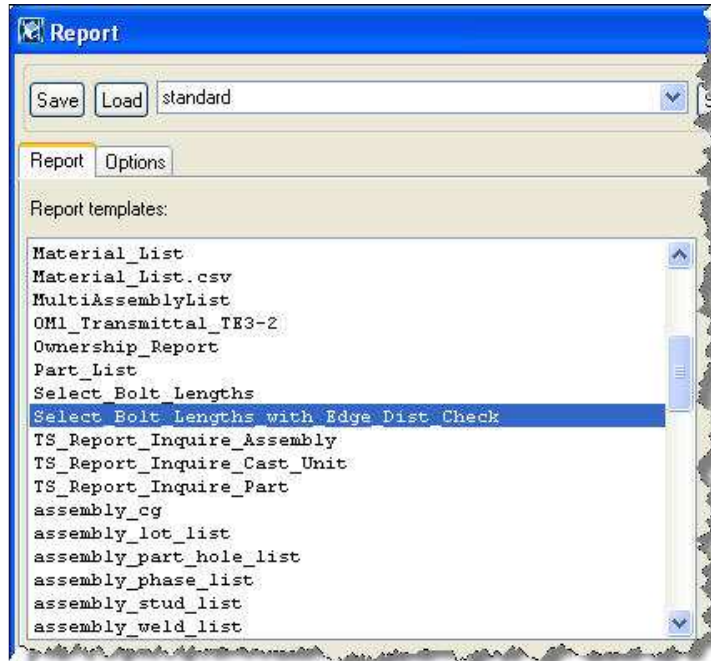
Report

Save Load standard

Report Options

Report templates:

Material_List
Material_List.csv
MultiAssemblyList
OM1_Transmittal_TE3-2
Ownership_Report
Part_List
Select_Bolt_Lengths
Select_Bolt_Lengths_with_Edge_Dist_Check
TS_Report_Inquire_Assembly
TS_Report_Inquire_Cast_Unit
TS_Report_Inquire_Part
assembly_cg
assembly_lot_list
assembly_part_hole_list
assembly_phase_list
assembly_stud_list
assembly_weld_list